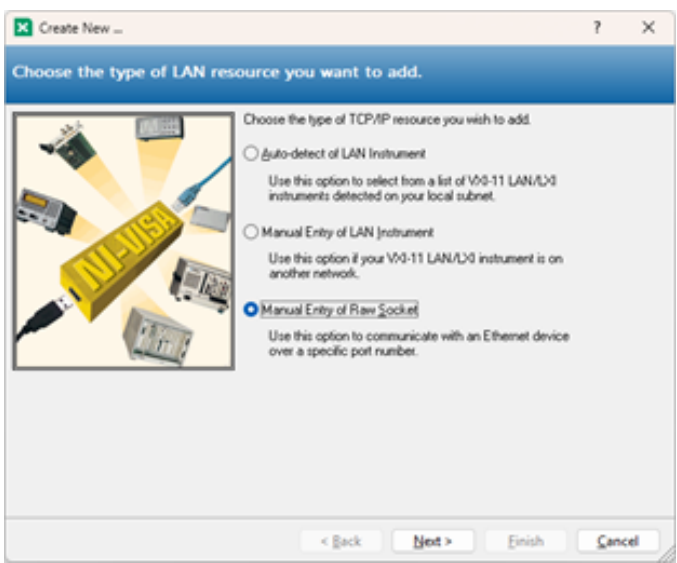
Create New ...

?

×

Choose the type of LAN resource you want to add.

NI-VISA

Choose the type of TCP/IP resource you wish to add.

Auto-detect of LAN Instrument

Use this option to select from a list of VXI-11 LAN/LXI instruments detected on your local subnet.

Manual Entry of LAN Instrument

Use this option if your VXI-11 LAN/LXI instrument is on another network.

Manual Entry of Raw Socket

Use this option to communicate with an Ethernet device over a specific port number.

< Back

Next >

Finish

Cancel